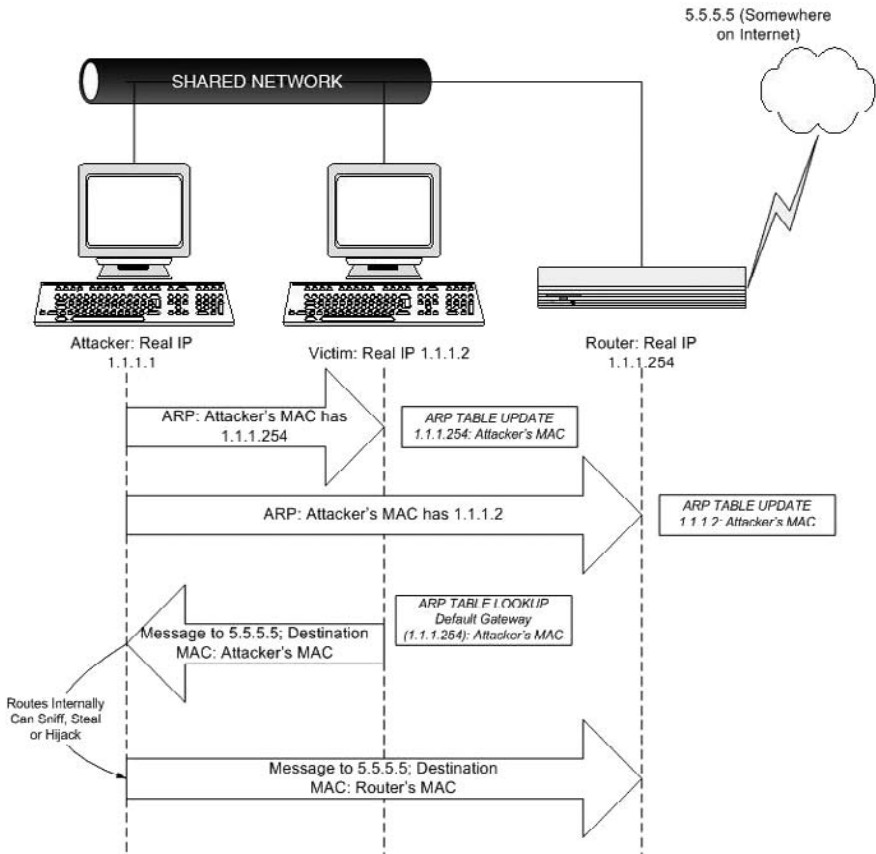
5.5.5.5 (Somewhere on Internet)

SHARED NETWORK

Attacker: Real IP 1.1.1.1

Victim: Real IP 1.1.1.2

Router: Real IP 1.1.1.254

ARP: Attacker's MAC has 1.1.1.254

ARP TABLE UPDATE
1.1.1.254: Attacker's MAC

ARP: Attacker's MAC has 1.1.1.2

ARP TABLE UPDATE
1.1.1.2: Attacker's MAC

ARP TABLE LOOKUP
Default Gateway
(1.1.1.254): Attacker's MAC

Message to 5.5.5.5; Destination MAC: Attacker's MAC

Routes Internally
Can Sniff, Steal
or Hijack

Message to 5.5.5.5; Destination MAC: Router's MAC